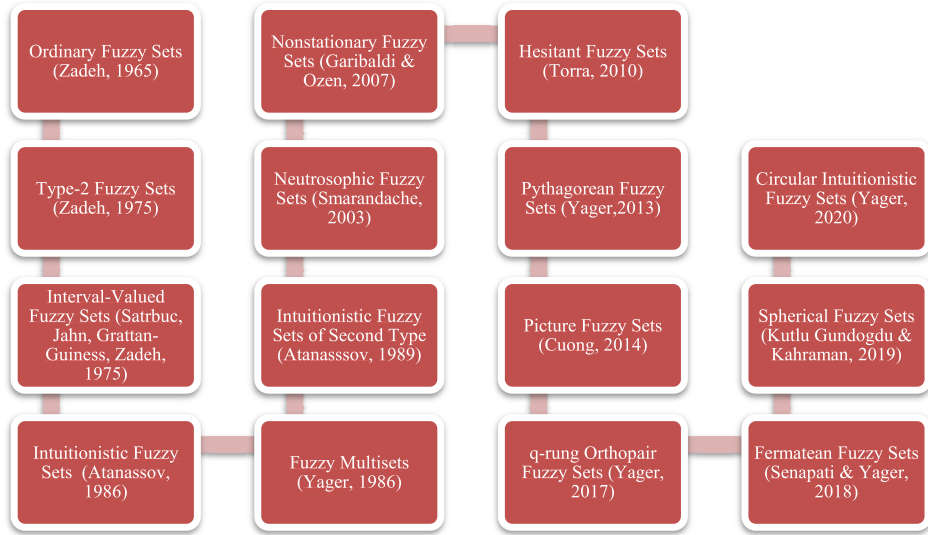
Ordinary Fuzzy Sets (Zadeh, 1965)

Type-2 Fuzzy Sets (Zadeh, 1975)

Interval-Valued Fuzzy Sets (Satrbuc, Jahn, Grattan-Guiness, Zadeh, 1975)

Intuitionistic Fuzzy Sets (Atanassov, 1986)

Fuzzy Multisets (Yager, 1986)

Intuitionistic Fuzzy Sets of Second Type (Atanasssov, 1989)

Neutrosophic Fuzzy Sets (Smarandache, 2003)

Nonstationary Fuzzy Sets (Garibaldi & Ozen, 2007)

Hesitant Fuzzy Sets (Torra, 2010)

Pythagorean Fuzzy Sets (Yager,2013)

Picture Fuzzy Sets (Cuong, 2014)

q-rung Orthopair Fuzzy Sets (Yager, 2017)

Fermatean Fuzzy Sets (Senapati & Yager, 2018)

Spherical Fuzzy Sets (Kutlu Gundogdu & Kahraman, 2019)

Circular Intuitionistic Fuzzy Sets (Yager, 2020)